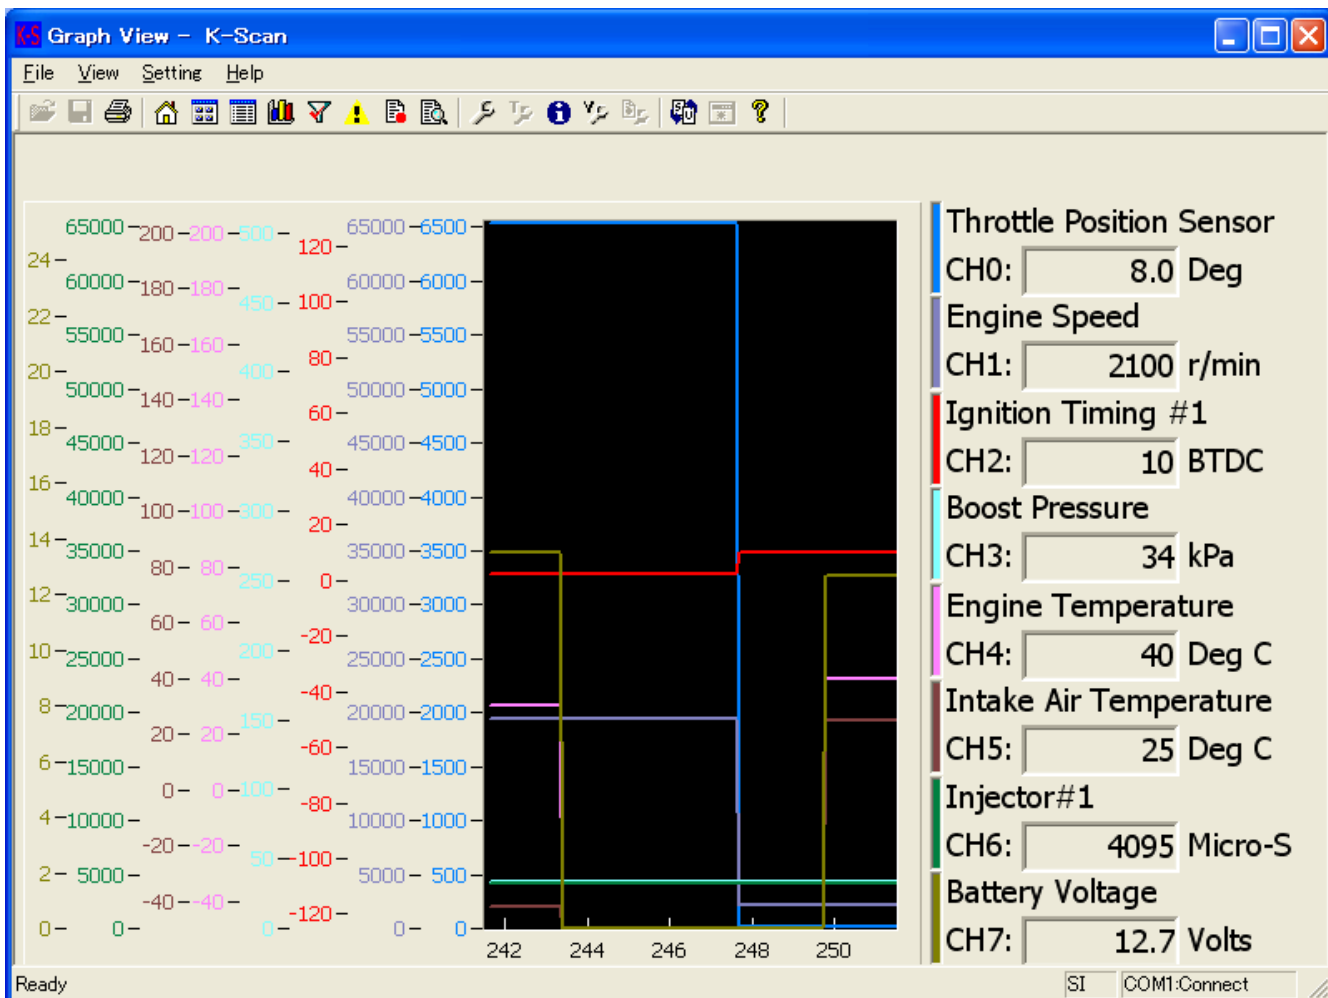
K-S Graph View – K-Scan

File View Setting Help

24 22 20 18 16 14 12 10 8 6 4 2 0

65000 60000 55000 50000 45000 40000 35000 30000 25000 20000 15000 10000 5000 0

200 180 160 140 120 100 80 60 40 20 0 -20 -40

200 180 160 140 120 100 80 60 40 20 0 -20 -40

500 450 400 350 300 250 200 150 100 50 0

120 100 80 60 40 20 0 -20 -40 -60 -80 -100 -120

65000 60000 55000 50000 45000 40000 35000 30000 25000 20000 15000 10000 5000 0

6500 6000 5500 5000 4500 4000 3500 3000 2500 2000 1500 1000 500 0

242 244 246 248 250

Throttle Position Sensor
CH0: 8.0 Deg
Engine Speed
CH1: 2100 r/min
Ignition Timing #1
CH2: 10 BTDC
Boost Pressure
CH3: 34 kPa
Engine Temperature
CH4: 40 Deg C
Intake Air Temperature
CH5: 25 Deg C
Injector#1
CH6: 4095 Micro-S
Battery Voltage
CH7: 12.7 Volts

Ready SI COM1:Connect